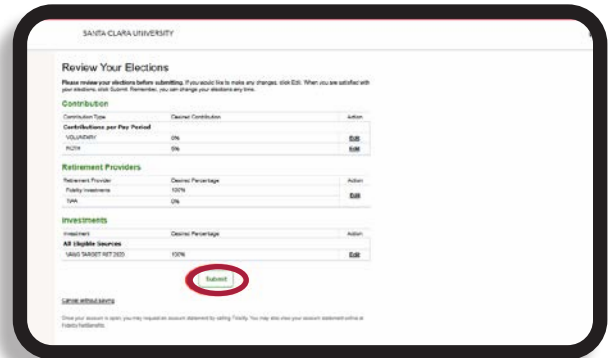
SANTA CLARA UNIVERSITY

Review Your Elections

Please review your elections before submitting. If you would like to make any changes, click Edit. When you are satisfied with your elections, click Submit. Remember, you can change your elections any time.

Contribution

| Contribution Type | Desired Contribution | Action |
|---|---|---|
| Contributions per Pay Period | | |
| VOLUNTARY | 0% | Edit |
| ROTH | 5% | Edit |

Retirement Providers

| Retirement Provider | Desired Percentage | Action |
|---|---|---|
| Fidelity Investments | 100% | Edit |
| TIAA | 0% | |

Investments

| Investment | Desired Percentage | Action |
|---|---|---|
| All Eligible Sources | | |
| VANG TARGET RET 2020 | 100% | Edit |

Submit

Cancel without saving

Once your account is open, you may request an account statement by calling Fidelity. You may also view your account statement online at Fidelity NetBenefits.